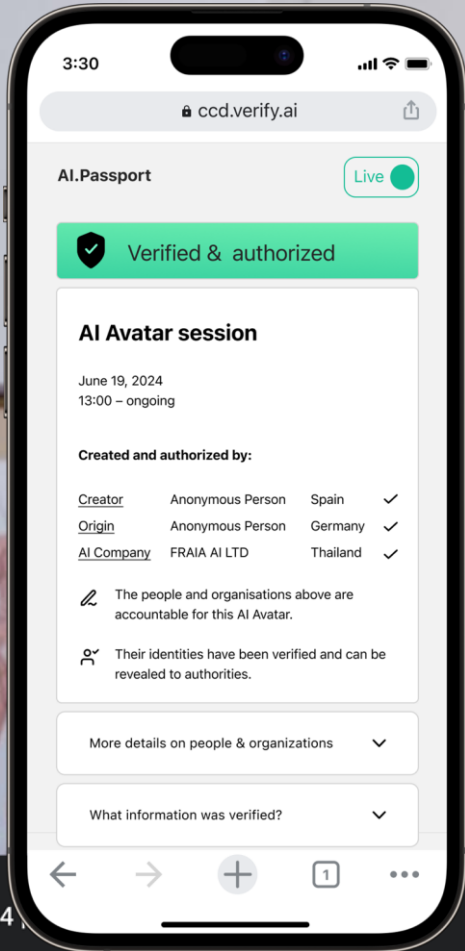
3:30

ccd.verify.ai

AI.Passport

Live

Verified & authorized

AI Avatar session

June 19, 2024
13:00 – ongoing

Created and authorized by:

| | | | |
|---|---|---|---|
| Creator | Anonymous Person | Spain | ✓ |
| Origin | Anonymous Person | Germany | ✓ |
| AI Company | FRAIA AI LTD | Thailand | ✓ |

The people and organisations above are accountable for this AI Avatar.

Their identities have been verified and can be revealed to authorities.

More details on people & organizations

What information was verified?

1

4